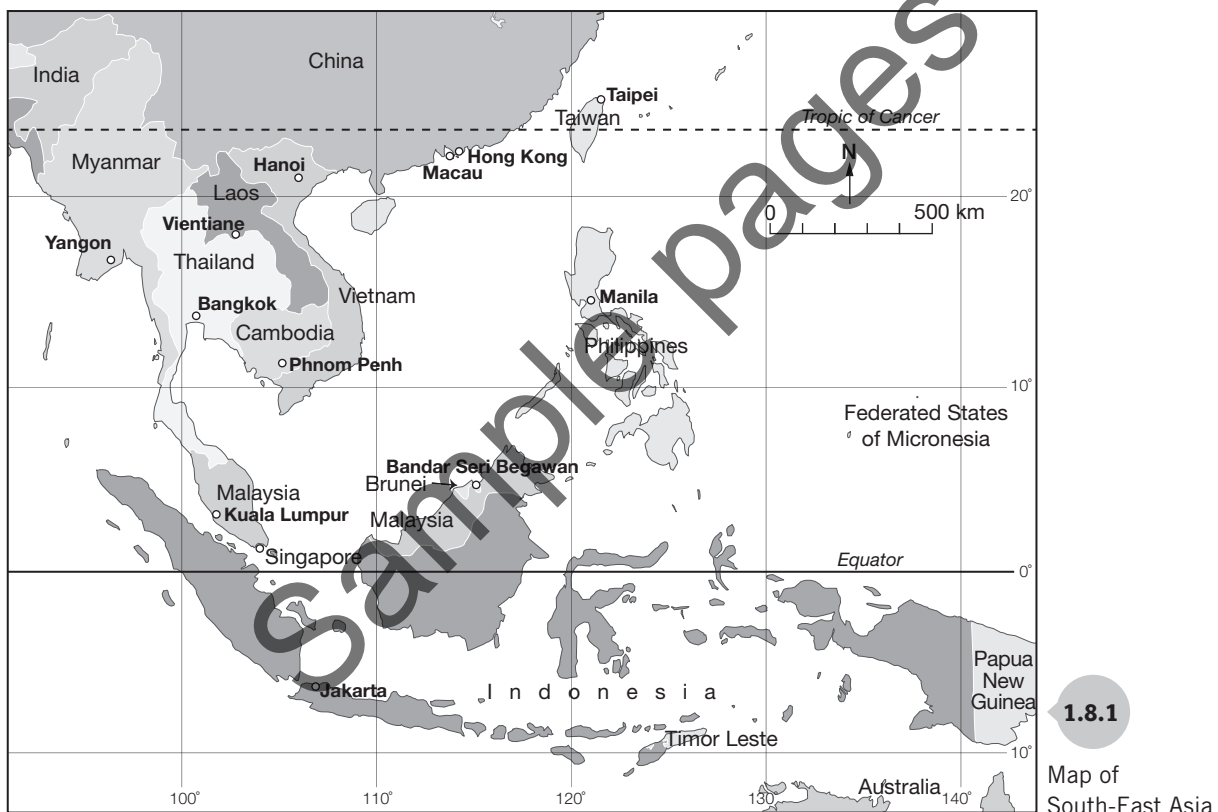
Sample pages

China

India

Taipei

Taiwan

Tropic of Cancer

Myanmar

Hanoi

Hong Kong

Macau

N

Laos

20°

0

500 km

Vientiane

Yangon

Thailand

Bangkok

Vietnam

Manila

Cambodia

Philippines

Phnom Penh

10°

Federated States of Micronesia

Bandar Seri Begawan

Brunei

Malaysia

Kuala Lumpur

Malaysia

Singapore

Equator

0°

Papua New Guinea

Jakarta

I n d o n e s i a

Timor Leste

10°

Australia

100°

110°

120°

130°

140°

1.8.1

Map of South-East Asia